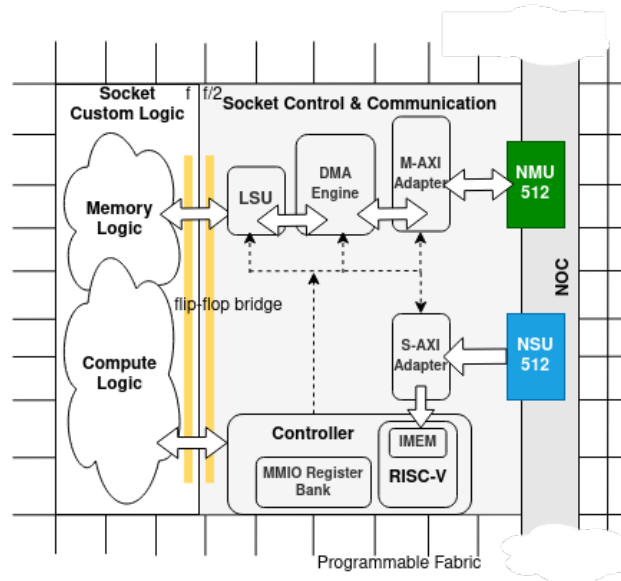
Socket Custom Logic

f

f/2

Socket Control & Communication

Memory Logic

LSU

DMA Engine

M-AXI Adapter

NMU 512

flip-flop bridge

NOC

S-AXI Adapter

NSU 512

Compute Logic

Controller

IMEM

MMIO Register Bank

RISC-V

Programmable Fabric